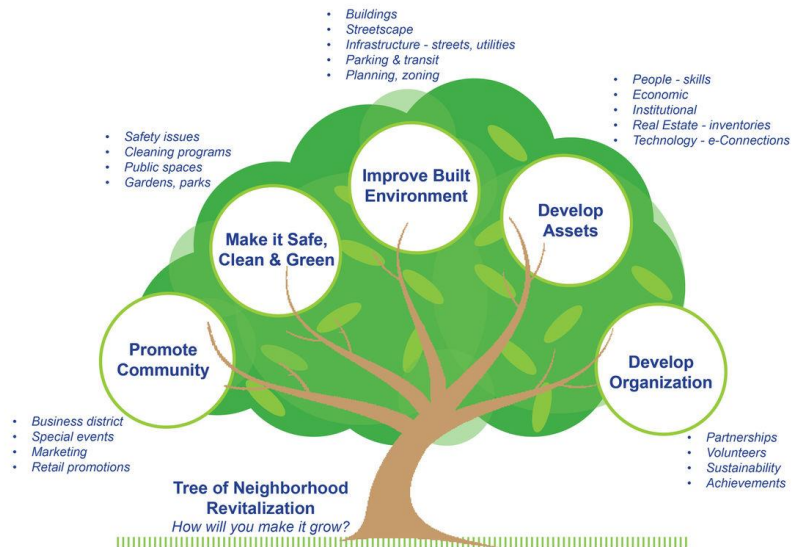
- Buildings
- Streetscape
- Infrastructure - streets, utilities
- Parking & transit
- Planning, zoning

- People - skills
- Economic
- Institutional
- Real Estate - inventories
- Technology - e-Connections

- Safety issues
- Cleaning programs
- Public spaces
- Gardens, parks

Improve Built Environment

Develop Assets

Make it Safe, Clean & Green

Promote Community

Develop Organization

- Business district
- Special events
- Marketing
- Retail promotions

- Partnerships
- Volunteers
- Sustainability
- Achievements

Tree of Neighborhood Revitalization
How will you make it grow?